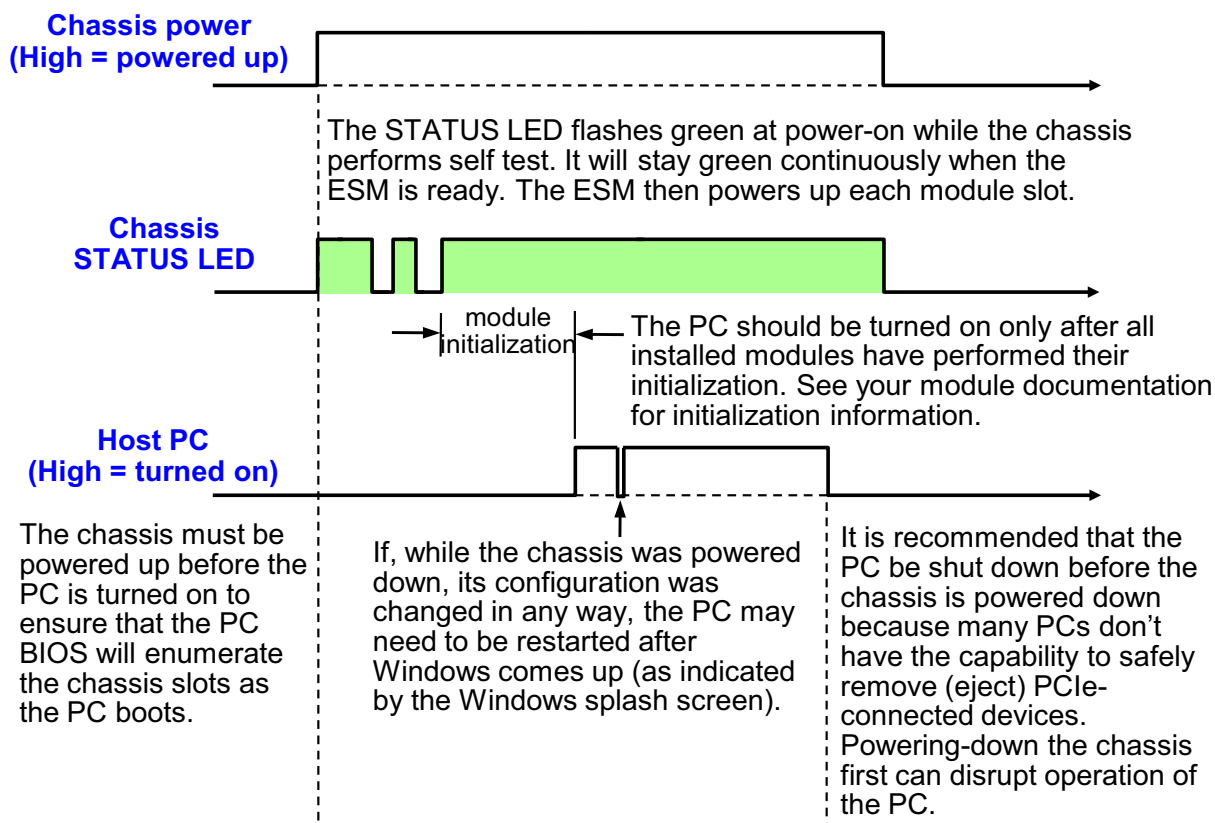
Chassis power
(High = powered up)

The STATUS LED flashes green at power-on while the chassis performs self test. It will stay green continuously when the ESM is ready. The ESM then powers up each module slot.

Chassis
STATUS LED

module
initialization

The PC should be turned on only after all installed modules have performed their initialization. See your module documentation for initialization information.

Host PC
(High = turned on)

The chassis must be powered up before the PC is turned on to ensure that the PC BIOS will enumerate the chassis slots as the PC boots.

If, while the chassis was powered down, its configuration was changed in any way, the PC may need to be restarted after Windows comes up (as indicated by the Windows splash screen).

It is recommended that the PC be shut down before the chassis is powered down because many PCs don't have the capability to safely remove (eject) PCIe-connected devices. Powering-down the chassis first can disrupt operation of the PC.